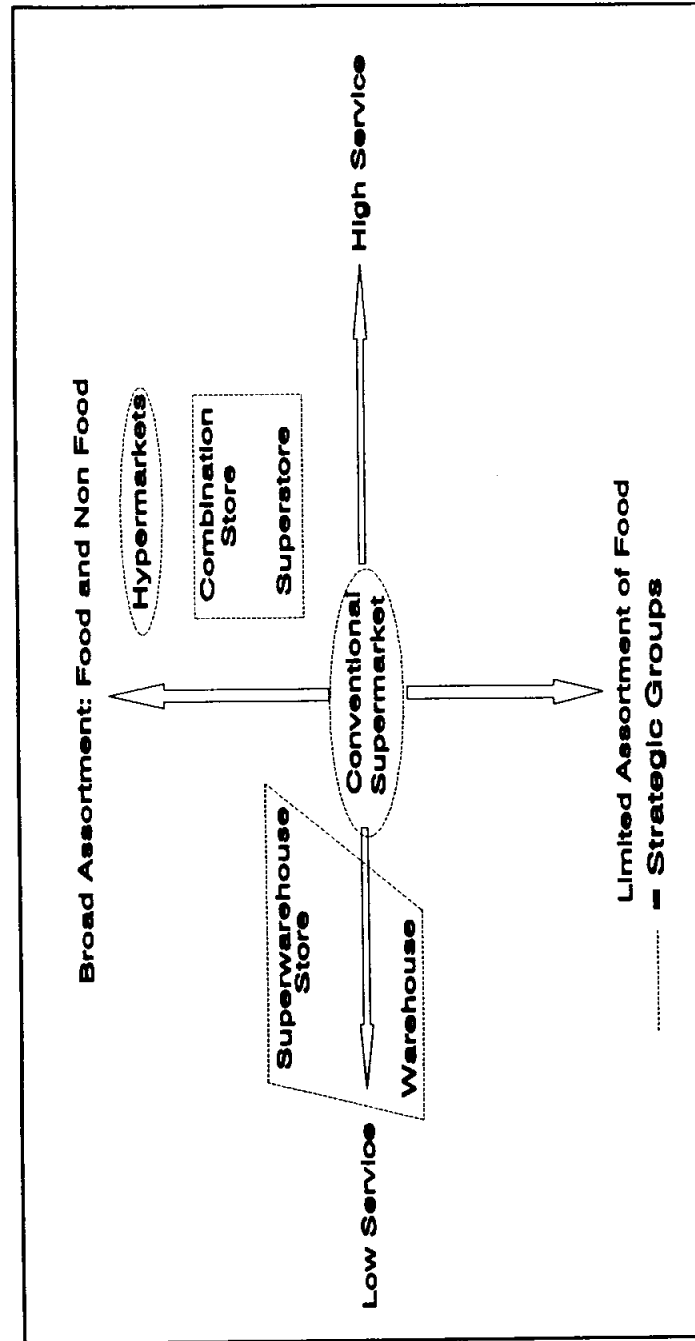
Broad Assortment: Food and Non Food

Hypermarkets

Combination Store

Superstore

High Service

Superwarehouse Store

Warehouse

Conventional Supermarket

Low Service

Limited Assortment of Food

= Strategic Groups